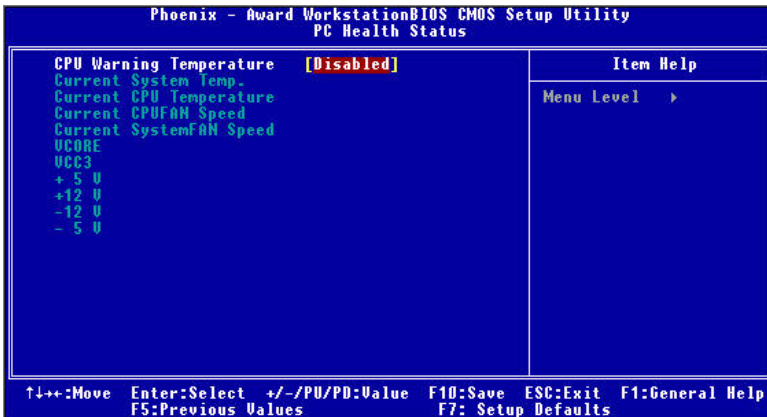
Phoenix - Award WorkstationBIOS CMOS Setup Utility
PC Health Status

CPU Warning Temperature [Disabled]
Current System Temp.
Current CPU Temperature
Current CPUFAN Speed
Current SystemFAN Speed
VCORE
VCC3
+ 5 V
+12 V
-12 V
- 5 V

Item Help

Menu Level ▸

↑↓→←:Move Enter:Select +/-/PU/PD:Value F10:Save ESC:Exit F1:General Help
F5:Previous Values F7: Setup Defaults